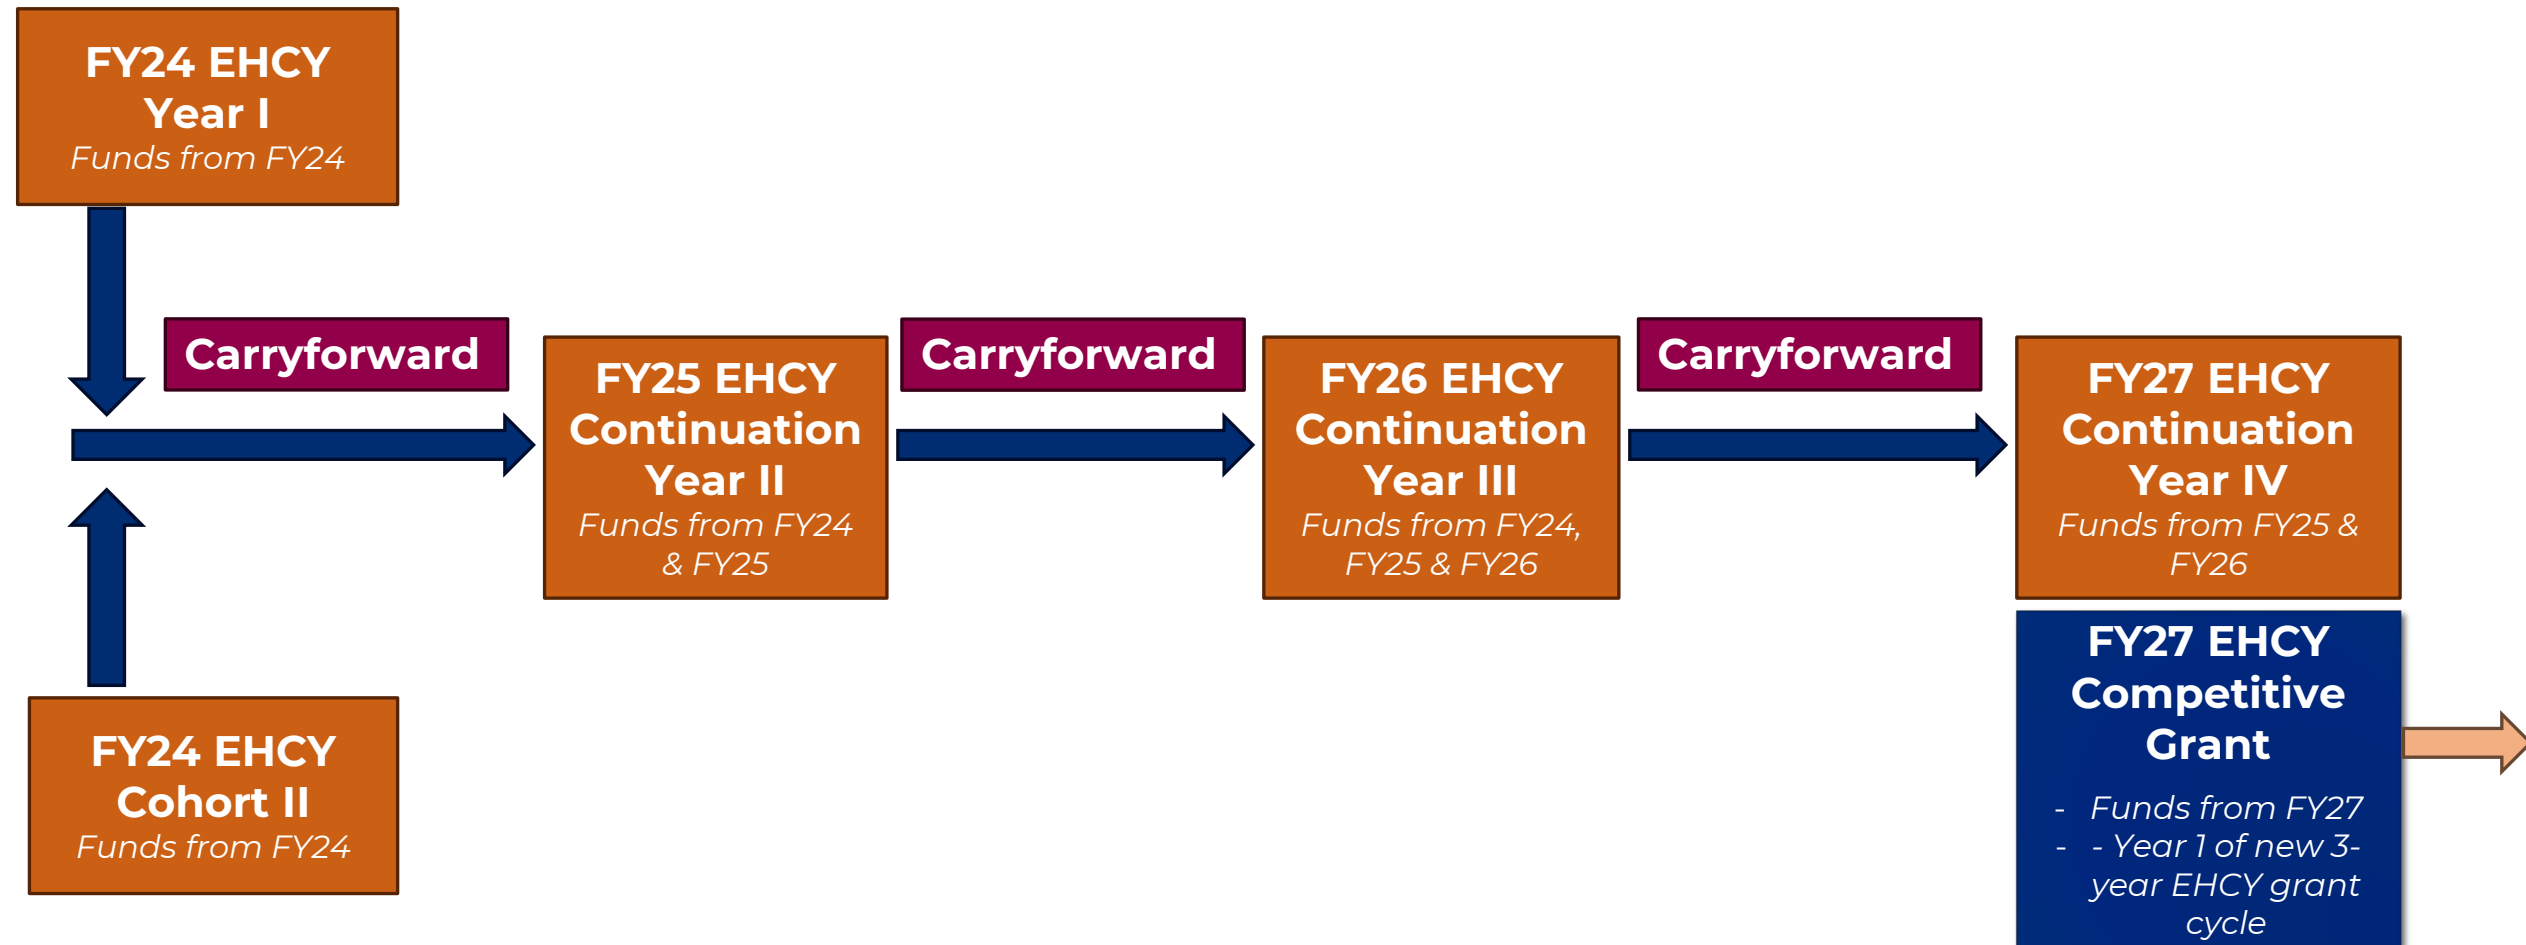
FY24 EHCY Year I
Funds from FY24

FY24 EHCY Cohort II
Funds from FY24

Carryforward

FY25 EHCY Continuation Year II
Funds from FY24 & FY25

Carryforward

FY26 EHCY Continuation Year III
Funds from FY24, FY25 & FY26

Carryforward

FY27 EHCY Continuation Year IV
Funds from FY25 & FY26

FY27 EHCY Competitive Grant
- Funds from FY27
- - Year 1 of new 3-year EHCY grant cycle